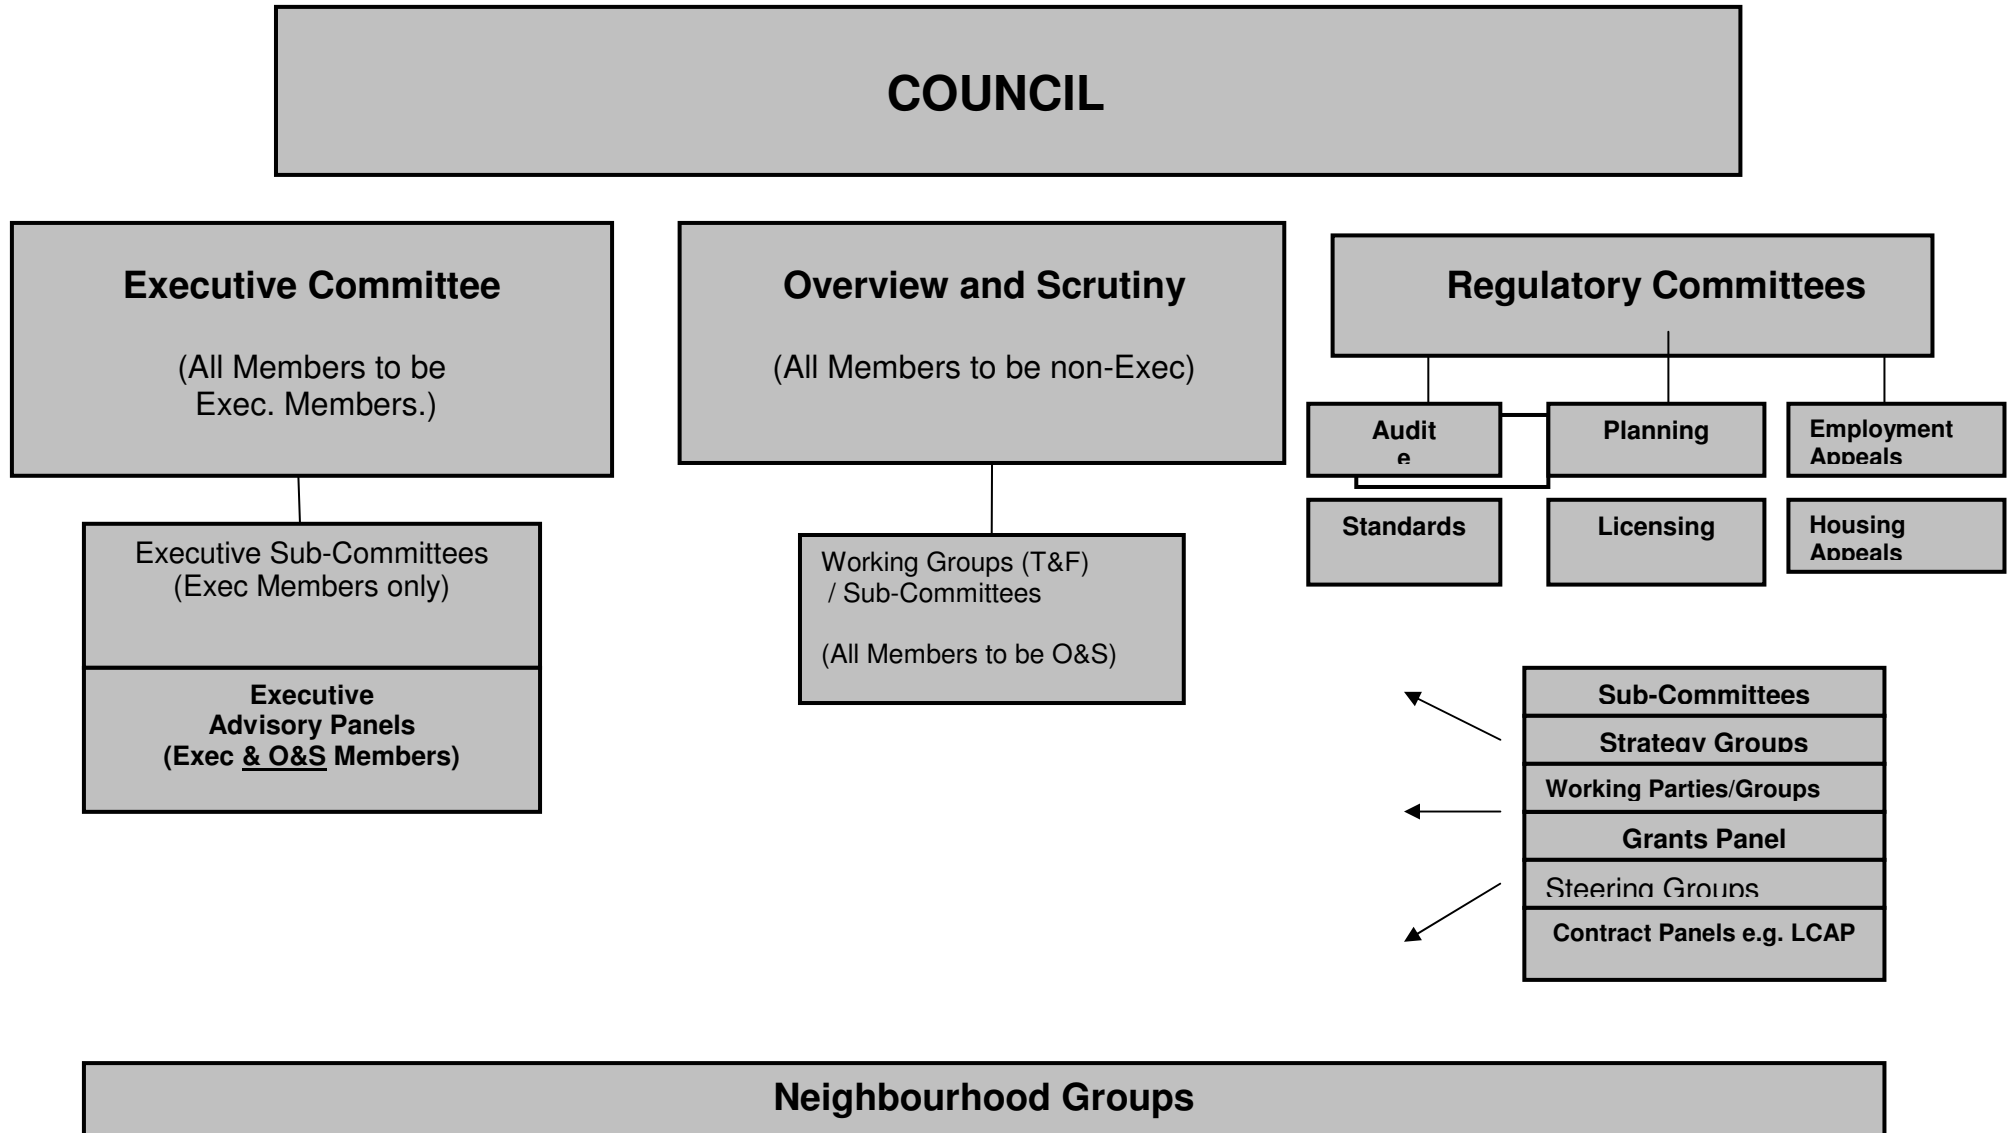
COUNCIL

Executive Committee

(All Members to be Exec. Members.)

Executive Sub-Committees (Exec Members only)

Executive Advisory Panels (Exec & O&S Members)

Overview and Scrutiny

(All Members to be non-Exec)

Working Groups (T&F) / Sub-Committees

(All Members to be O&S)

Regulatory Committees

Audit e

Planning

Employment Appeals

Standards

Licensing

Housing Appeals

Sub-Committees

Strategy Groups

Working Parties/Groups

Grants Panel

Steering Groups

Contract Panels e.g. LCAP

Neighbourhood Groups